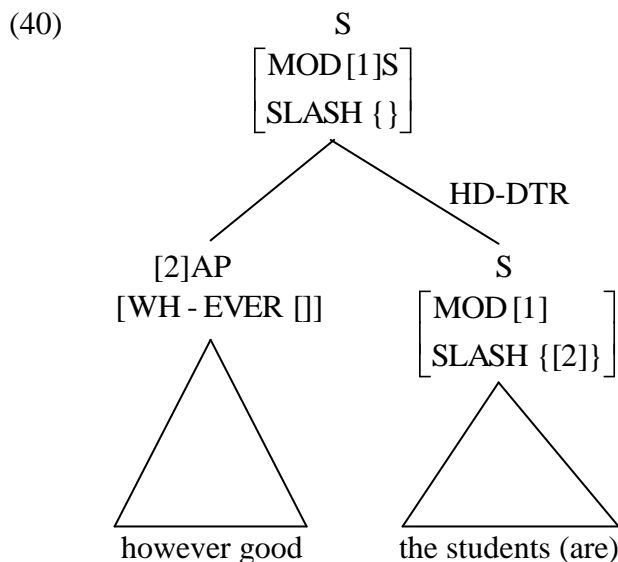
(40)

S
$\begin{bmatrix} \text{MOD [1]S} \\ \text{SLASH \{ \}} \end{bmatrix}$

HD-DTR

[2]AP
[WH - EVER []]

S
$\begin{bmatrix} \text{MOD [1]} \\ \text{SLASH \{[2]\}} \end{bmatrix}$

however good

the students (are)